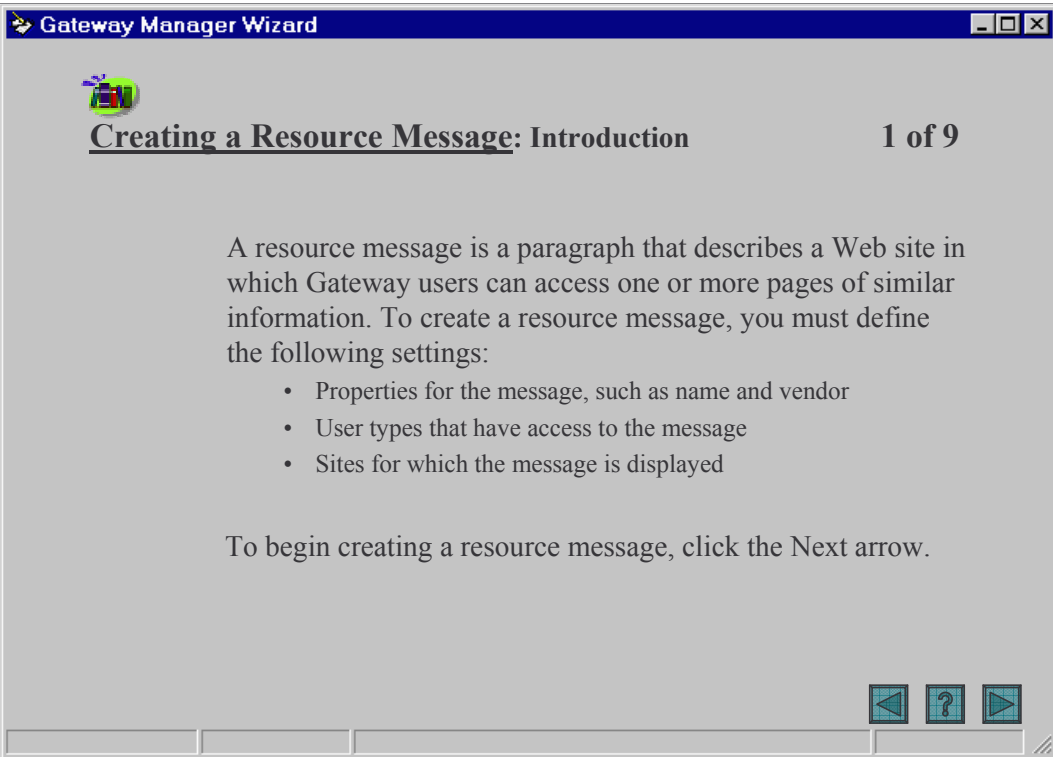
Gateway Manager Wizard

Creating a Resource Message: Introduction 1 of 9

A resource message is a paragraph that describes a Web site in which Gateway users can access one or more pages of similar information. To create a resource message, you must define the following settings:

- Properties for the message, such as name and vendor
- User types that have access to the message
- Sites for which the message is displayed

To begin creating a resource message, click the Next arrow.

?